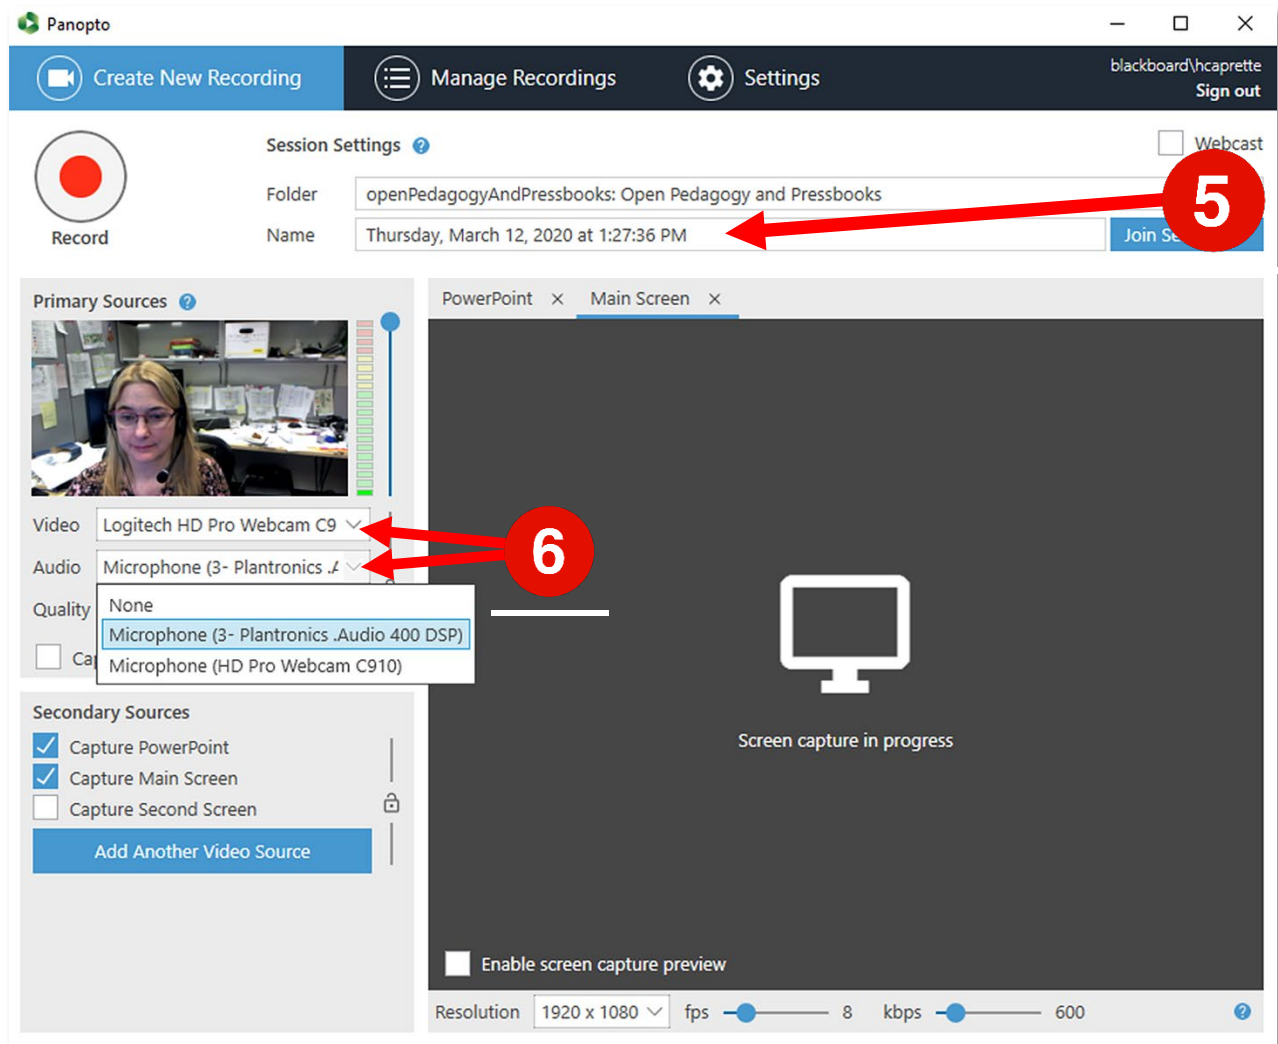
Panopto

Create New Recording
Manage Recordings
Settings
blackboard\hcaprette
Sign out

Record

Session Settings
Webcast
Folder openPedagogyAndPressbooks: Open Pedagogy and Pressbooks
Name Thursday, March 12, 2020 at 1:27:36 PM
Join Se

5

Primary Sources

Video Logitech HD Pro Webcam C9
Audio Microphone (3- Plantronics .A
Quality
Ca

None
Microphone (3- Plantronics .Audio 400 DSP)
Microphone (HD Pro Webcam C910)

6

Secondary Sources
Capture PowerPoint
Capture Main Screen
Capture Second Screen
Add Another Video Source

PowerPoint ×
Main Screen ×

Screen capture in progress

Enable screen capture preview

Resolution 1920 x 1080
fps 8
kbps 600